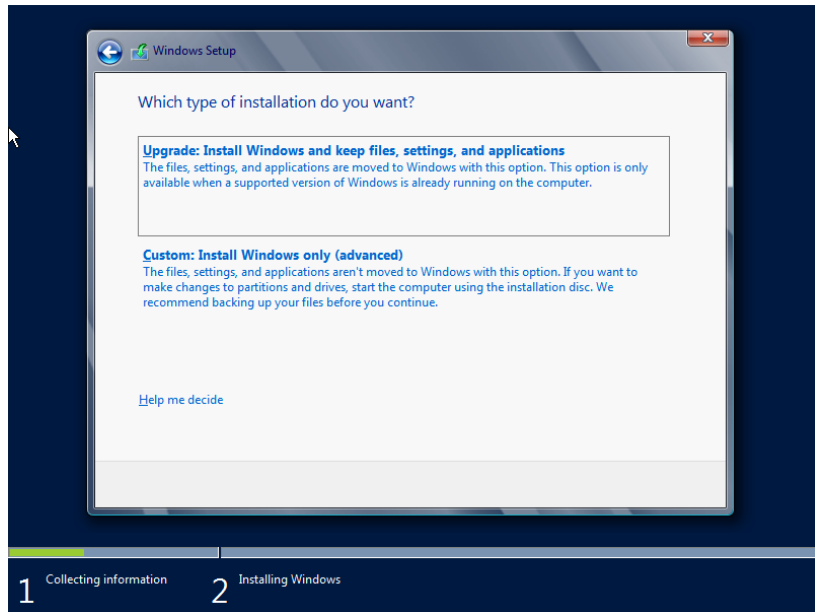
Windows Setup

Which type of installation do you want?

Upgrade: Install Windows and keep files, settings, and applications
The files, settings, and applications are moved to Windows with this option. This option is only available when a supported version of Windows is already running on the computer.

Custom: Install Windows only (advanced)
The files, settings, and applications aren't moved to Windows with this option. If you want to make changes to partitions and drives, start the computer using the installation disc. We recommend backing up your files before you continue.

Help me decide

1 Collecting information

2 Installing Windows